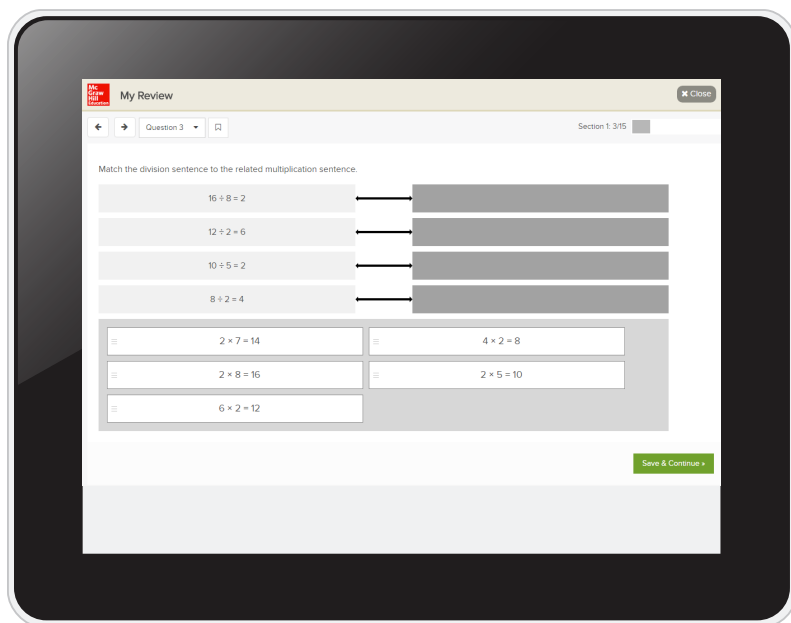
Mc Graw Hill Education

My Review

✖ Close

Question 3

Section 1: 3/15

Match the division sentence to the related multiplication sentence.

$16 \div 8 = 2$

$12 \div 2 = 6$

$10 \div 5 = 2$

$8 \div 2 = 4$

$2 \times 7 = 14$

$4 \times 2 = 8$

$2 \times 8 = 16$

$2 \times 5 = 10$

$6 \times 2 = 12$

Save & Continue »